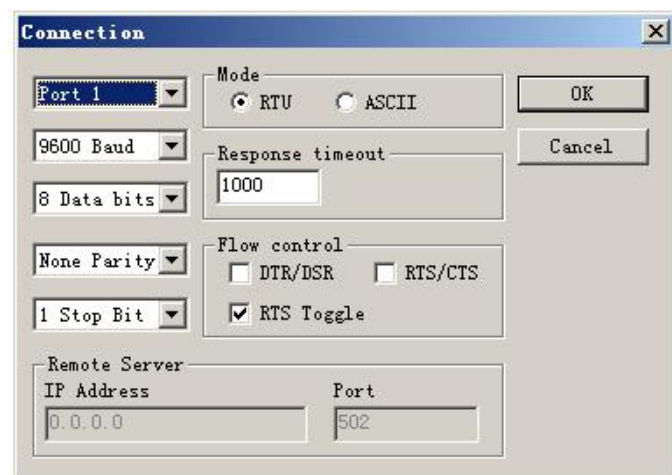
Connection

Port 1

9600 Baud

8 Data bits

None Parity

1 Stop Bit

Mode
RTU
ASCII

Response timeout
1000

Flow control
DTR/DSR
RTS/CTS
RTS Toggle

OK

Cancel

Remote Server
IP Address
0.0.0.0
Port
502